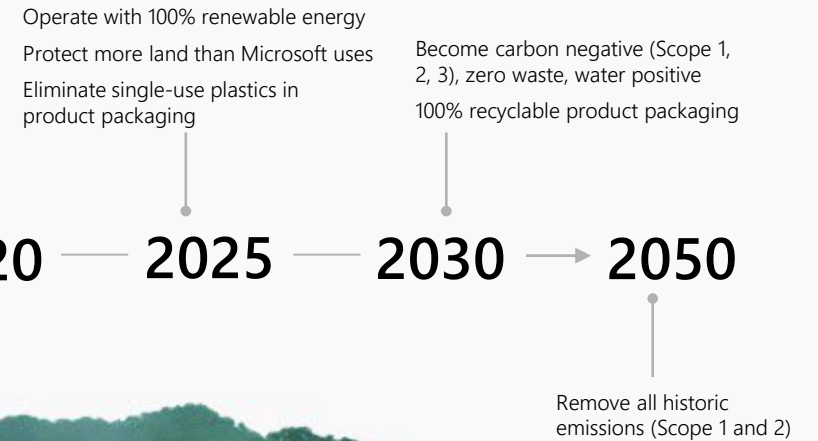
Operate with 100% renewable energy

Protect more land than Microsoft uses

Eliminate single-use plastics in product packaging

Become carbon negative (Scope 1, 2, 3), zero waste, water positive

100% recyclable product packaging

20 2025 2030 2050

Remove all historic emissions (Scope 1 and 2)